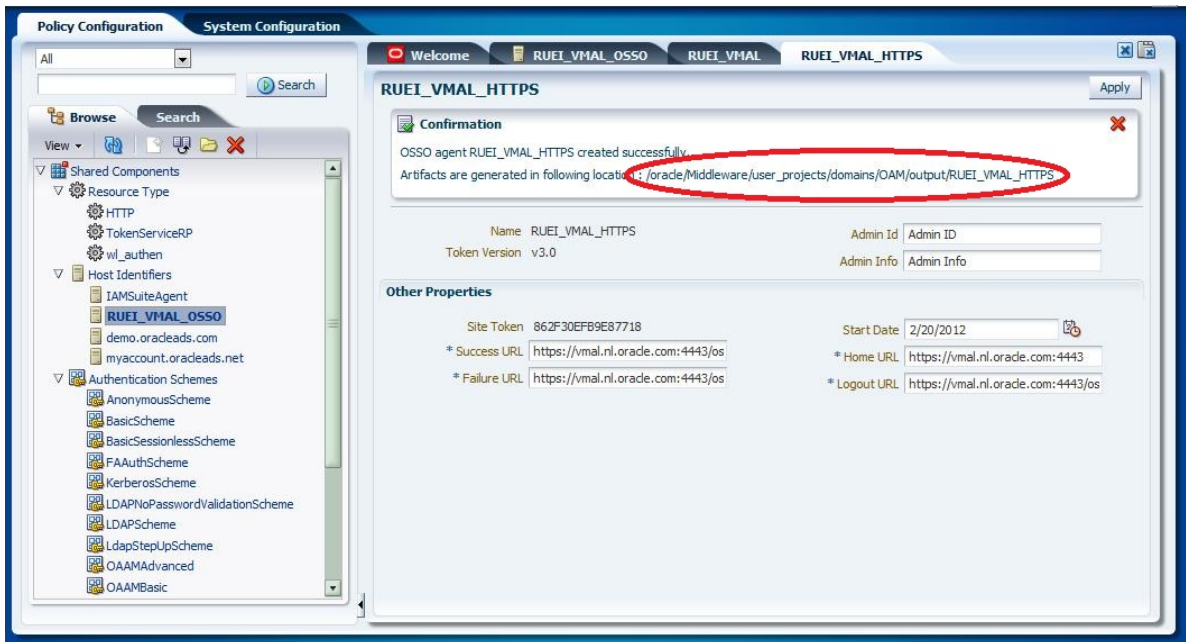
Policy Configuration
System Configuration

All

Search

Browse
Search

View

Shared Components
Resource Type
HTTP
TokenServiceRP
wl_authen
Host Identifiers
IAMSuiteAgent
RUEI_VMAL_OSSO
demo.oracleads.com
myaccount.oracleads.net
Authentication Schemes
AnonymousScheme
BasicScheme
BasicSessionlessScheme
FAAuthScheme
KerberosScheme
LDAPNoPasswordValidationScheme
LDAPScheme
LdapStepUpScheme
OAAMAdvanced
OAAMBasic

Welcome
RUEI_VMAL_OSSO
RUEI_VMAL
RUEI_VMAL_HTTPS

RUEI_VMAL_HTTPS

Apply

Confirmation

OSSO agent RUEI_VMAL_HTTPS created successfully.
Artifacts are generated in following location : /oracle/Middleware/user_projects/domains/OAM/output/RUEI_VMAL_HTTPS

Name RUEI_VMAL_HTTPS
Token Version v3.0

Admin Id Admin ID
Admin Info Admin Info

Other Properties

Site Token 862F30EFB9E87718
* Success URL https://vmal.nl.oracle.com:4443/os
* Failure URL https://vmal.nl.oracle.com:4443/os

Start Date 2/20/2012
* Home URL https://vmal.nl.oracle.com:4443
* Logout URL https://vmal.nl.oracle.com:4443/os